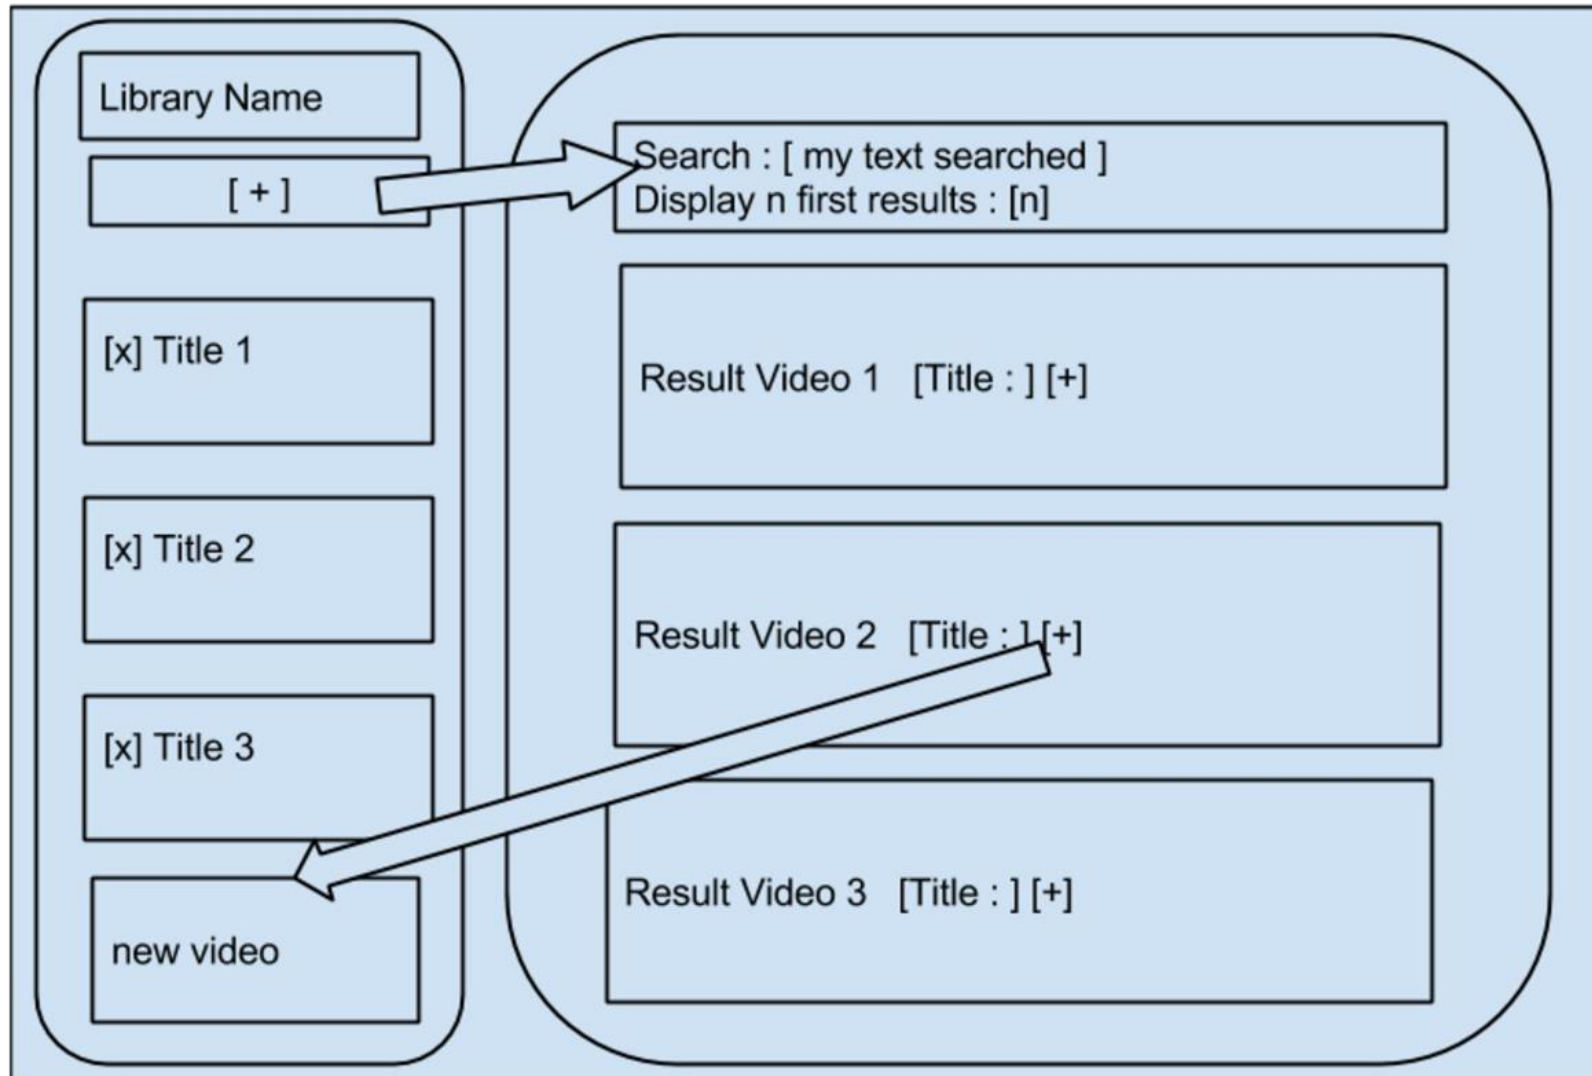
Library Name

[ + ]

[x] Title 1

[x] Title 2

[x] Title 3

new video

Search : [ my text searched ]
Display n first results : [n]

Result Video 1 [Title : ] [+]

Result Video 2 [Title : ] [+]

Result Video 3 [Title : ] [+]